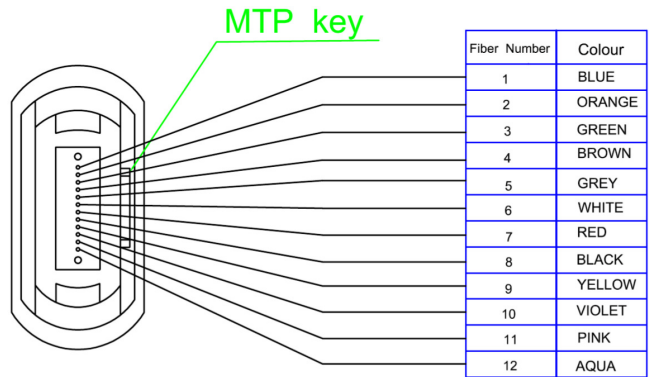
MTP key

| Fiber Number | Colour |
|---|---|
| 1 | BLUE |
| 2 | ORANGE |
| 3 | GREEN |
| 4 | BROWN |
| 5 | GREY |
| 6 | WHITE |
| 7 | RED |
| 8 | BLACK |
| 9 | YELLOW |
| 10 | VIOLET |
| 11 | PINK |
| 12 | AQUA |